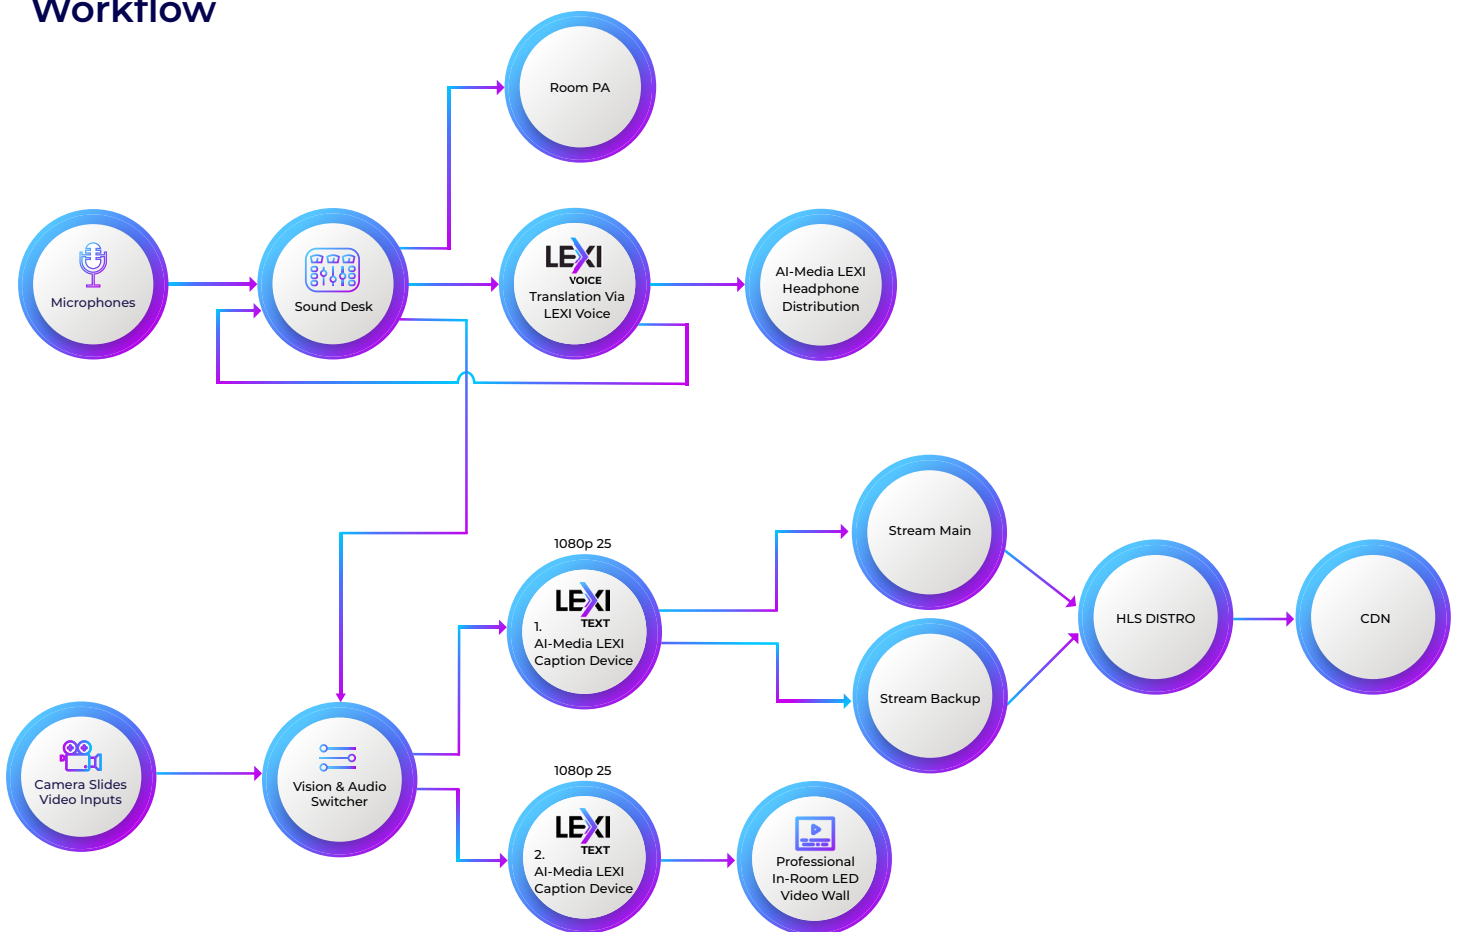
Workflow

Room PA

Microphones

Sound Desk

LEXI VOICE
Translation Via LEXI Voice

AI-Media LEXI Headphone Distribution

Stream Main

1080p 25

LEXI TEXT
1.
AI-Media LEXI Caption Device

HLS DISTRO

CDN

Stream Backup

Camera Slides Video Inputs

Vision & Audio Switcher

1080p 25

LEXI TEXT
2.
AI-Media LEXI Caption Device

Professional In-Room LED Video Wall